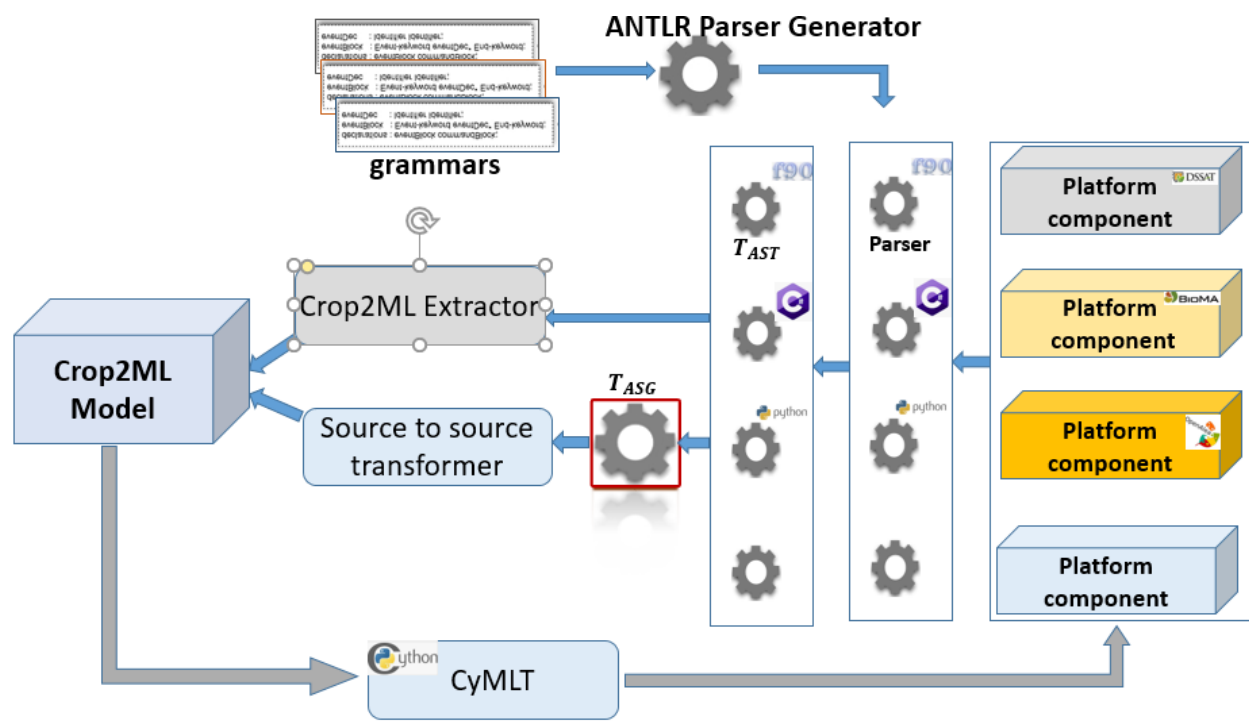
ANTLR Parser Generator

grammars

f90

$T_{AST}$

f90

Parser

Platform component DSSAT

Platform component BioMA

Platform component

Platform component

Crop2ML Extractor

Crop2ML Model

$T_{ASG}$

python

python

Source to source transformer

python

CyMLT